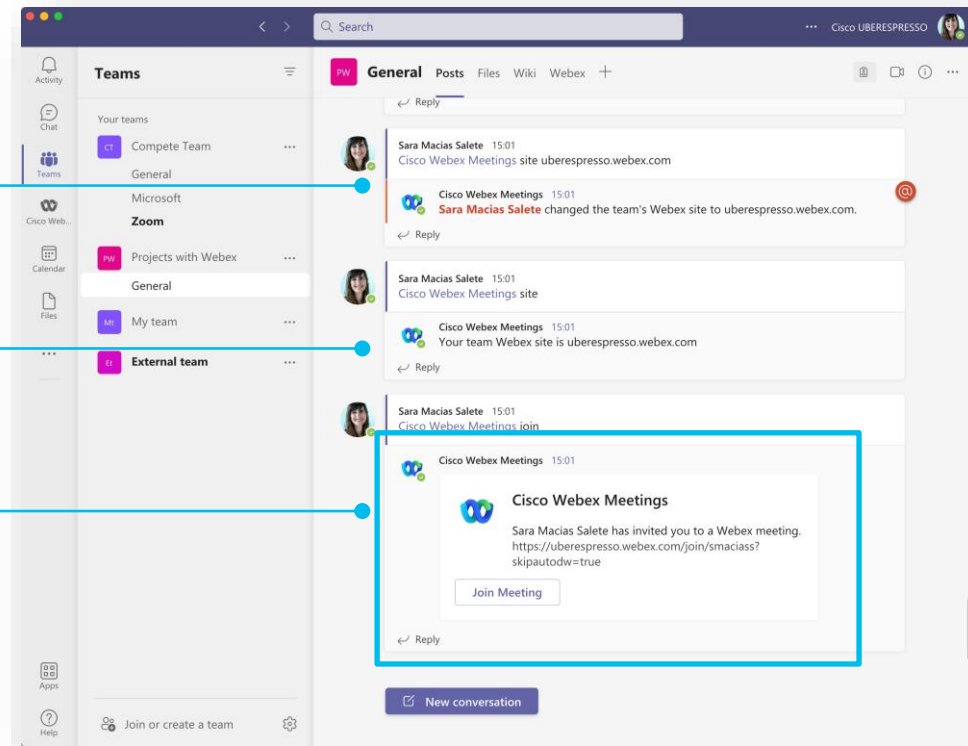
Search

Cisco UBERESPRESSO

Activity
Chat
Teams
Cisco Web...
Calendar
Files
...
Apps
Help

Teams

Your teams

CT Compete Team ...
General
Microsoft
Zoom

PW Projects with Webex ...
General

Mt My team ...

Et External team ...

Join or create a team

PW General Posts Files Wiki Webex +

Reply

Sara Macias Salete 15:01
Cisco Webex Meetings site uberespresso.webex.com

Cisco Webex Meetings 15:01
Sara Macias Salete changed the team's Webex site to uberespresso.webex.com.

Reply

Sara Macias Salete 15:01
Cisco Webex Meetings site

Cisco Webex Meetings 15:01
Your team Webex site is uberespresso.webex.com

Reply

Sara Macias Salete 15:01
Cisco Webex Meetings join

Cisco Webex Meetings 15:01

Cisco Webex Meetings

Sara Macias Salete has invited you to a Webex meeting.
https://uberespresso.webex.com/join/smaciass?skipautodw=true

Join Meeting

Reply

New conversation